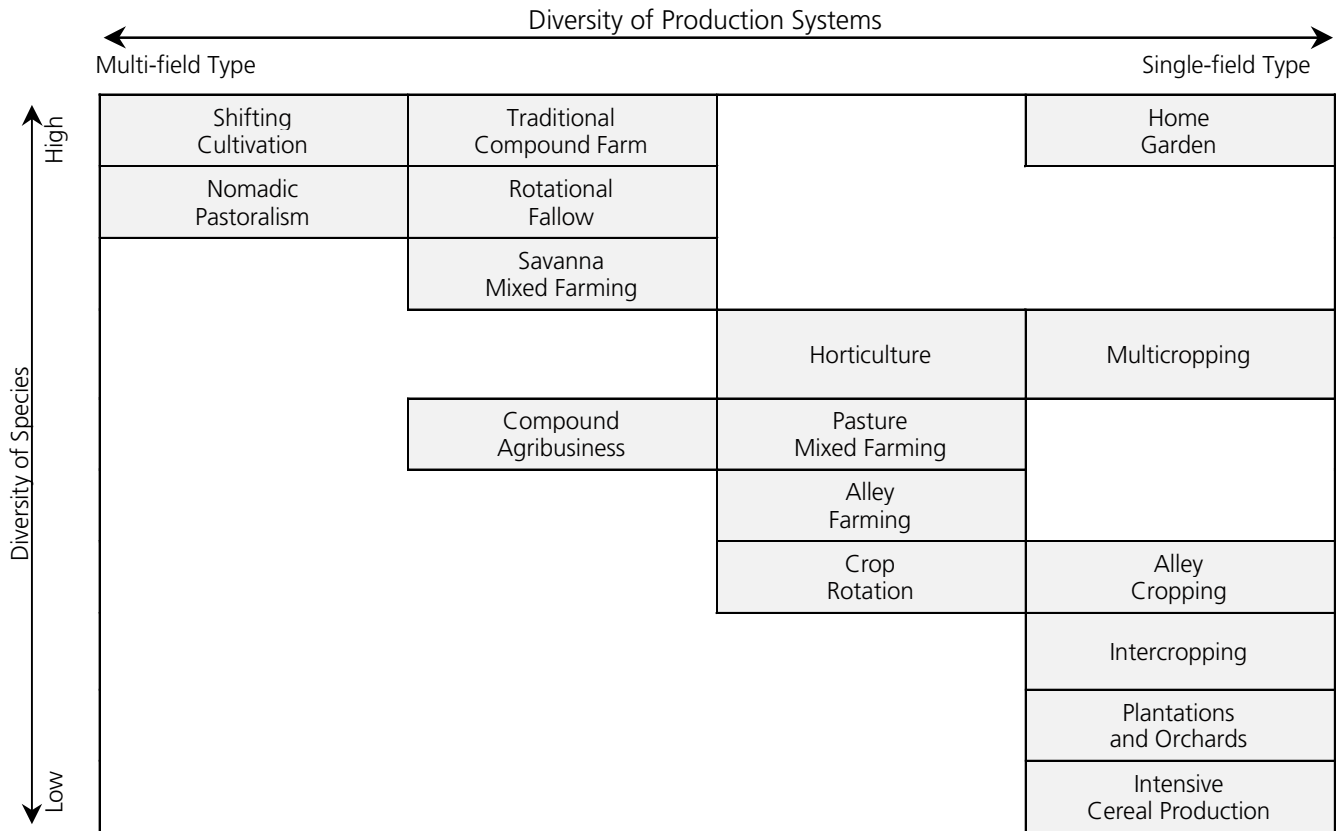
Diversity of Production Systems

Multi-field Type

Single-field Type

Diversity of Species

High

Low

| | | | |
|---|---|---|---|
| Shifting Cultivation | Traditional Compound Farm | | Home Garden |
| Nomadic Pastoralism | Rotational Fallow | | |
| | Savanna Mixed Farming | | |
| | | Horticulture | Multicropping |
| | Compound Agribusiness | Pasture Mixed Farming | |
| | | Alley Farming | |
| | | Crop Rotation | Alley Cropping |
| | | | Intercropping |
| | | | Plantations and Orchards |
| | | | Intensive Cereal Production |